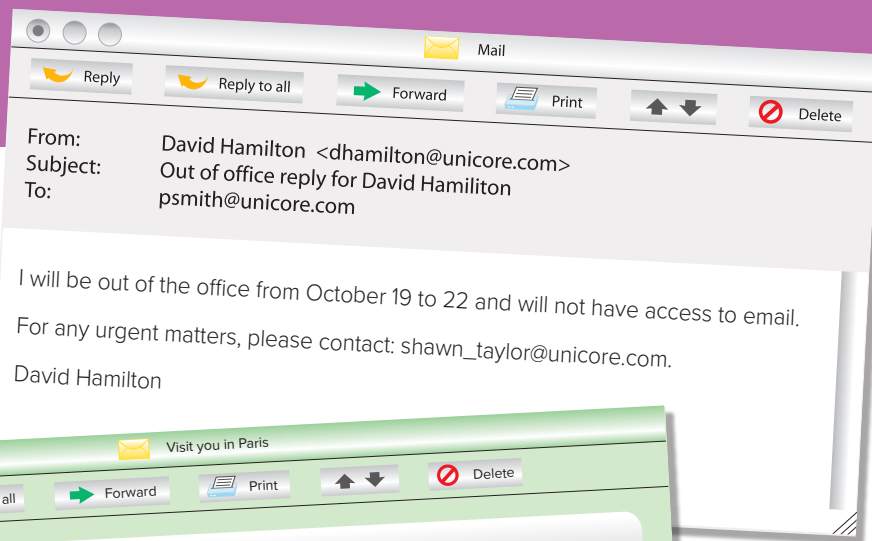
Mail

Reply Reply to all Forward Print Delete

From: David Hamilton <dhamilton@unicore.com>
Subject: Out of office reply for David Hamilton
To: psmith@unicore.com

I will be out of the office from October 19 to 22 and will not have access to email.

For any urgent matters, please contact: shawn_taylor@unicore.com.

David Hamilton

Visit you in Paris

all Forward Print Delete